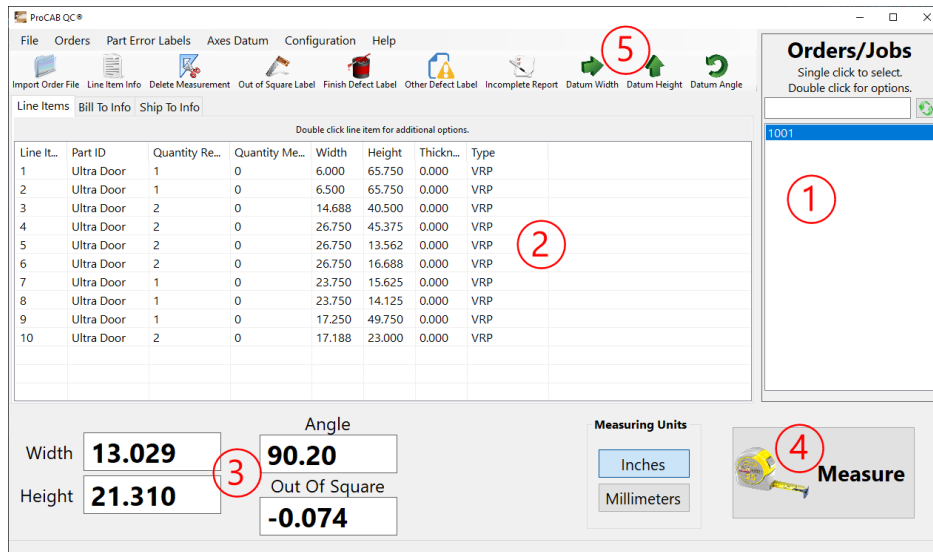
ProCAB QC®

File Orders Part Error Labels Axes Datum Configuration Help

Import Order File Line Item Info Delete Measurement Out of Square Label Finish Defect Label Other Defect Label Incomplete Report Datum Width Datum Height Datum Angle

5

Line Items Bill To Info Ship To Info

Double click line item for additional options.

| Line It... | Part ID | Quantity Re... | Quantity Me... | Width | Height | Thickn... | Type |
|---|---|---|---|---|---|---|---|
| 1 | Ultra Door | 1 | 0 | 6.000 | 65.750 | 0.000 | VRP |
| 2 | Ultra Door | 1 | 0 | 6.500 | 65.750 | 0.000 | VRP |
| 3 | Ultra Door | 2 | 0 | 14.688 | 40.500 | 0.000 | VRP |
| 4 | Ultra Door | 2 | 0 | 26.750 | 45.375 | 0.000 | VRP |
| 5 | Ultra Door | 2 | 0 | 26.750 | 13.562 | 0.000 | VRP |
| 6 | Ultra Door | 2 | 0 | 26.750 | 16.688 | 0.000 | VRP |
| 7 | Ultra Door | 1 | 0 | 23.750 | 15.625 | 0.000 | VRP |
| 8 | Ultra Door | 1 | 0 | 23.750 | 14.125 | 0.000 | VRP |
| 9 | Ultra Door | 1 | 0 | 17.250 | 49.750 | 0.000 | VRP |
| 10 | Ultra Door | 2 | 0 | 17.188 | 23.000 | 0.000 | VRP |

2

Orders/Jobs
Single click to select.
Double click for options.

1001

1

Width 13.029
Height 21.310

3

Angle
90.20
Out Of Square
-0.074

Measuring Units
Inches
Millimeters

4
Measure